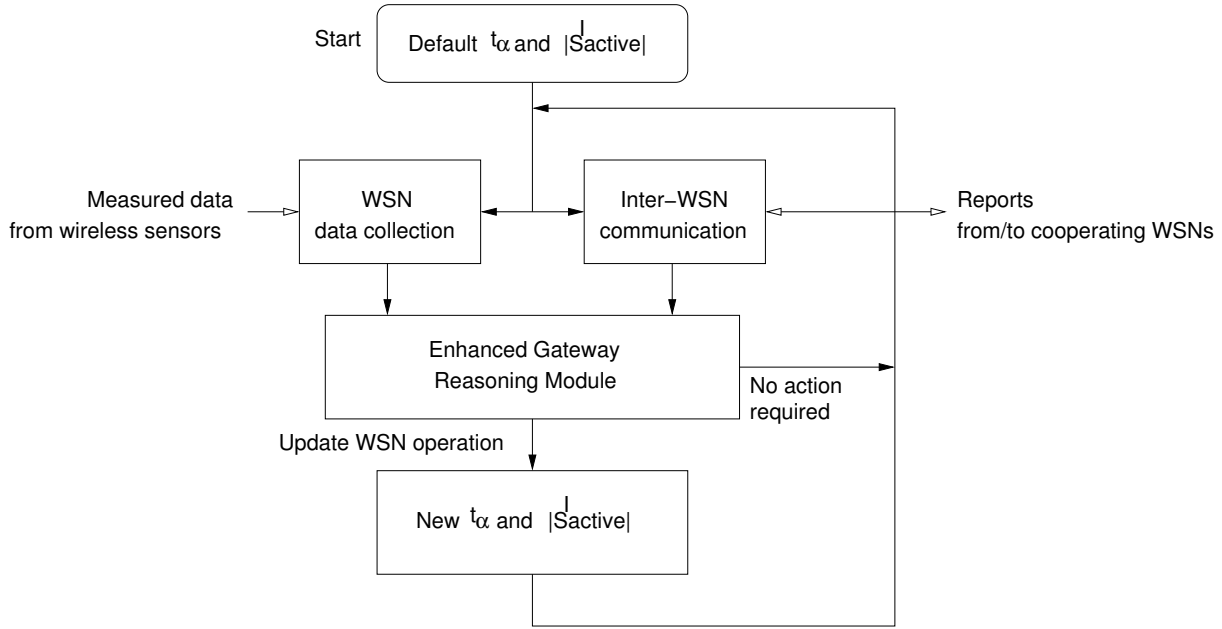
Start

Default $t_\alpha$ and $|S^I_{active}|$

Measured data from wireless sensors

WSN data collection

Inter−WSN communication

Reports from/to cooperating WSNs

Enhanced Gateway Reasoning Module

No action required

Update WSN operation

New $t_\alpha$ and $|S^I_{active}|$